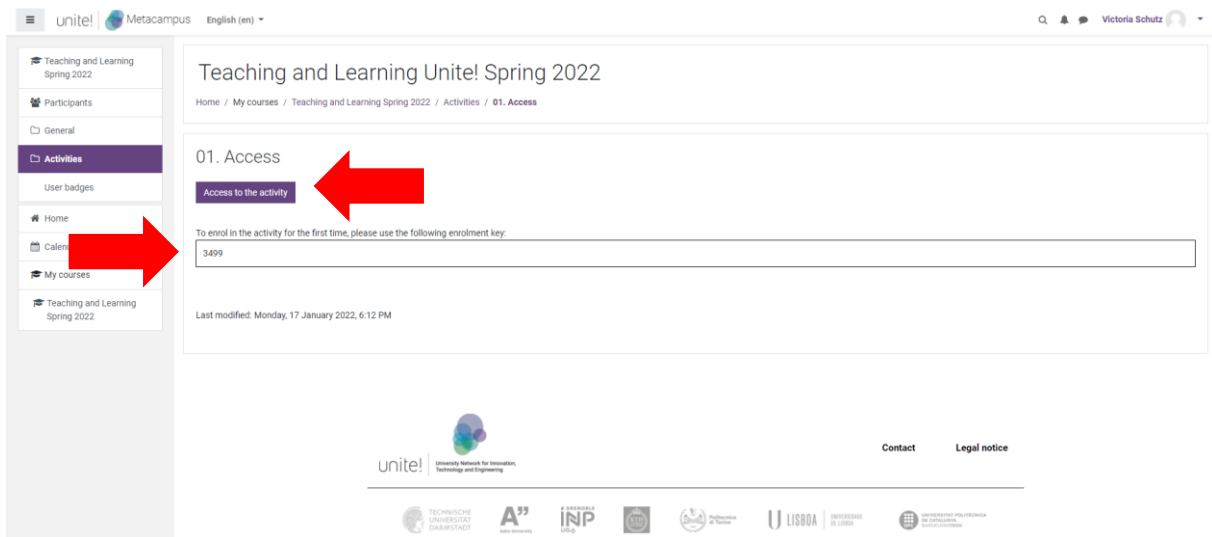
unite! Metacampus English (en)

Victoria Schutz

Teaching and Learning Spring 2022
Participants
General
Activities
User badges
Home
Calen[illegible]
My courses
Teaching and Learning Spring 2022

Teaching and Learning Unite! Spring 2022

Home / My courses / Teaching and Learning Spring 2022 / Activities / 01. Access

01. Access

Access to the activity

To enrol in the activity for the first time, please use the following enrolment key:

3499

Last modified: Monday, 17 January 2022, 6:12 PM

unite! University Network for Innovation, Technology and Engineering

Contact

Legal notice

TECHNISCHE UNIVERSITÄT DARMSTADT

A" Aalto University

GRENOBLE INP UGA

Politecnico di Torino

U LISBOA UNIVERSIDADE DE LISBOA

UNIVERSITAT POLITÈCNICA DE CATALUNYA BARCELONATECH